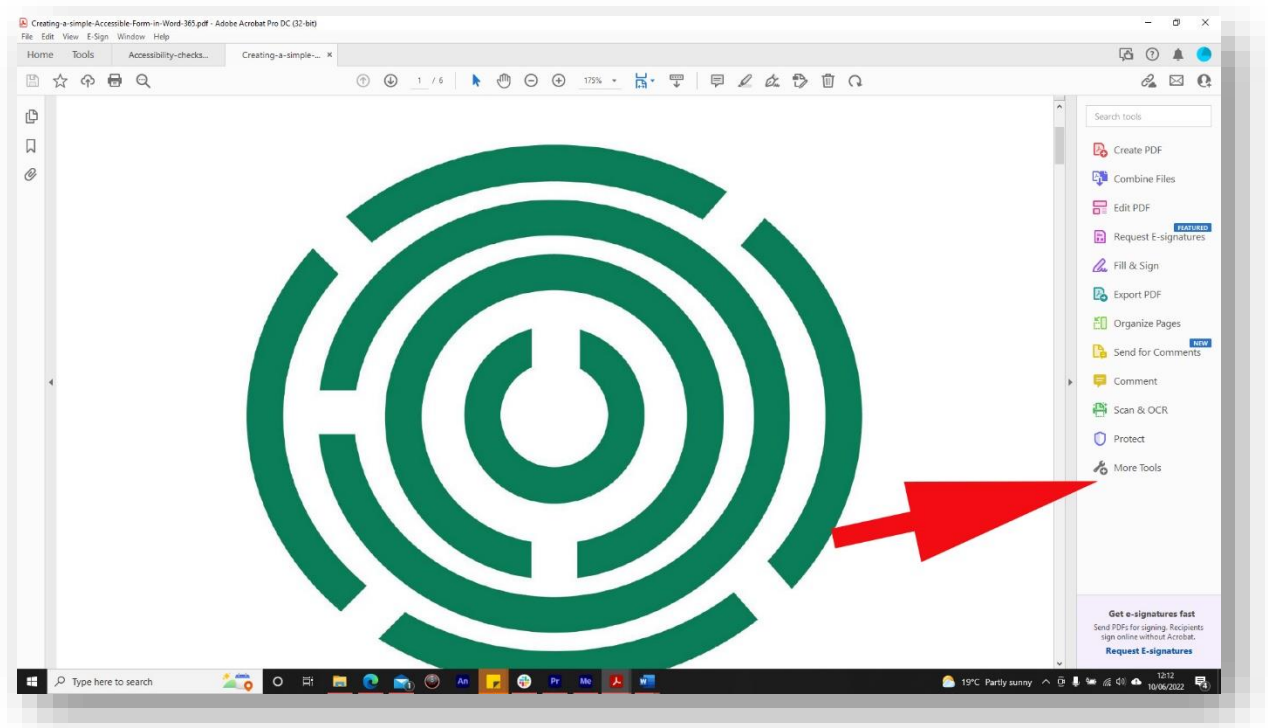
Creating-a-simple-Accessible-Form-in-Word-365.pdf - Adobe Acrobat Pro DC (32-bit)
File Edit View E-Sign Window Help
Home Tools Accessibility-checks... Creating-a-simple-... ×
1 / 6 175%
Search tools
Create PDF
Combine Files
Edit PDF
FEATURED
Request E-signatures
Fill & Sign
Export PDF
Organize Pages
NEW
Send for Comments
Comment
Scan & OCR
Protect
More Tools
Get e-signatures fast
Send PDFs for signing. Recipients sign online without Acrobat.
Request E-signatures
Type here to search
19°C Partly sunny 12:12 10/06/2022